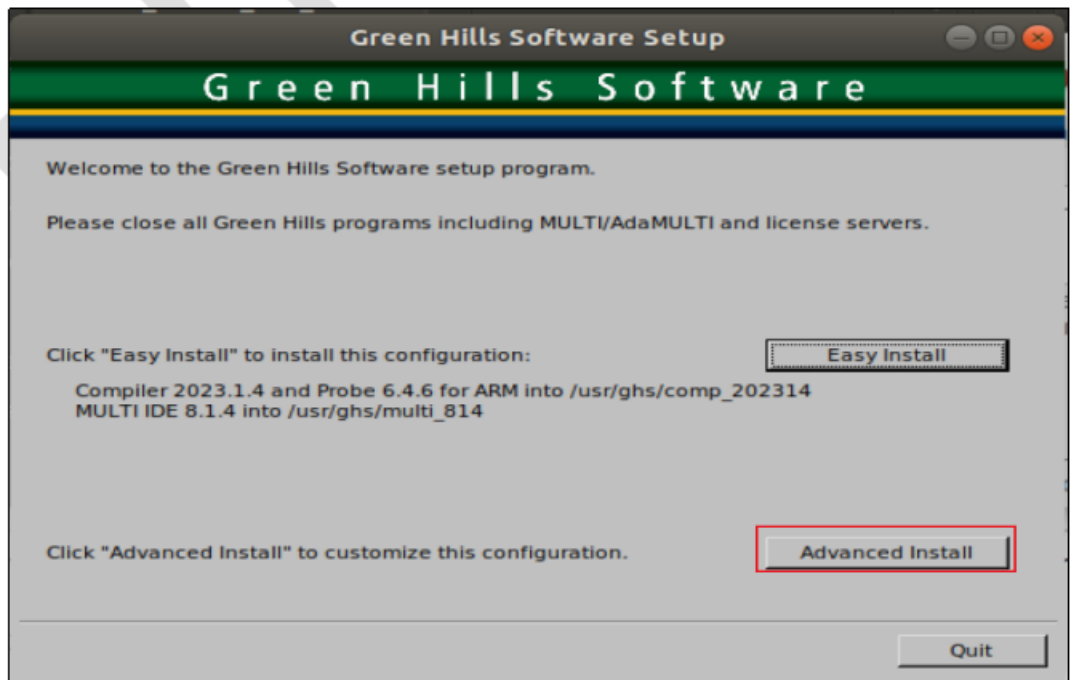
Green Hills Software Setup

Green Hills Software

Welcome to the Green Hills Software setup program.

Please close all Green Hills programs including MULTI/AdaMULTI and license servers.

Click "Easy Install" to install this configuration:

Easy Install

Compiler 2023.1.4 and Probe 6.4.6 for ARM into /usr/ghs/comp_202314
MULTI IDE 8.1.4 into /usr/ghs/multi_814

Click "Advanced Install" to customize this configuration.

Advanced Install

Quit